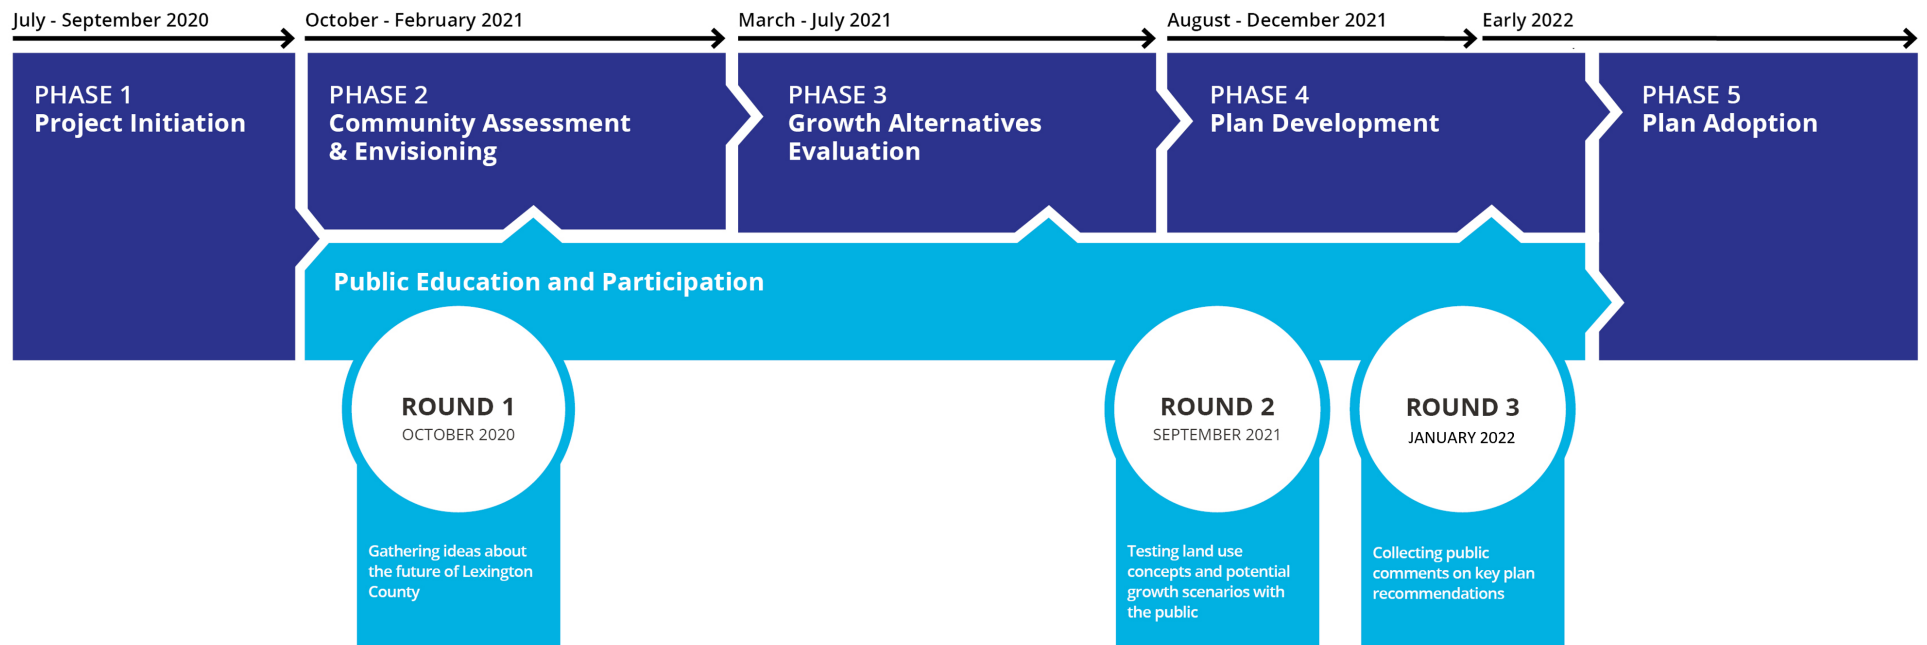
July - September 2020

PHASE 1
Project Initiation

October - February 2021

PHASE 2
Community Assessment & Envisioning

March - July 2021

PHASE 3
Growth Alternatives Evaluation

August - December 2021

PHASE 4
Plan Development

Early 2022

PHASE 5
Plan Adoption

Public Education and Participation

ROUND 1
OCTOBER 2020

Gathering ideas about the future of Lexington County

ROUND 2
SEPTEMBER 2021

Testing land use concepts and potential growth scenarios with the public

ROUND 3
JANUARY 2022

Collecting public comments on key plan recommendations